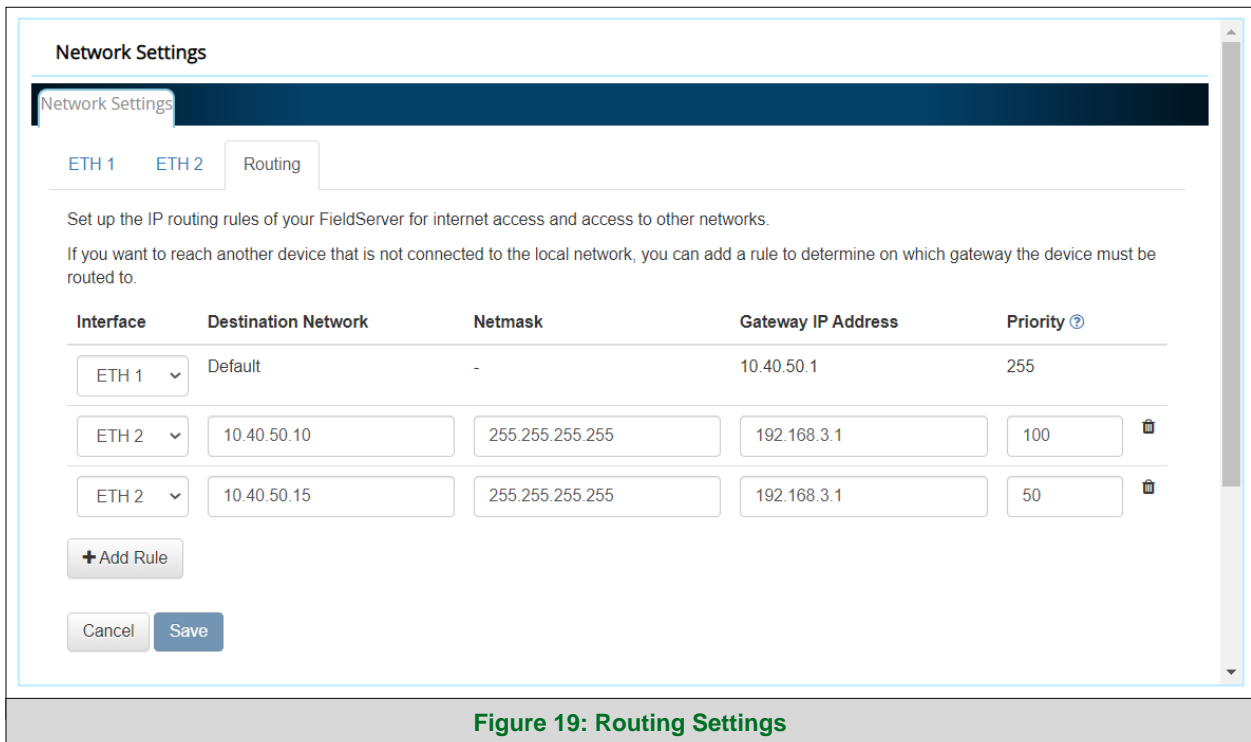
Network Settings

Network Settings

ETH 1 ETH 2 Routing

Set up the IP routing rules of your FieldServer for internet access and access to other networks.

If you want to reach another device that is not connected to the local network, you can add a rule to determine on which gateway the device must be routed to.

| Interface | Destination Network | Netmask | Gateway IP Address | Priority |
|---|---|---|---|---|
| ETH 1 | Default | - | 10.40.50.1 | 255 |
| ETH 2 | 10.40.50.10 | 255.255.255.255 | 192.168.3.1 | 100 |
| ETH 2 | 10.40.50.15 | 255.255.255.255 | 192.168.3.1 | 50 |

+ Add Rule

Cancel Save

Figure 19: Routing Settings